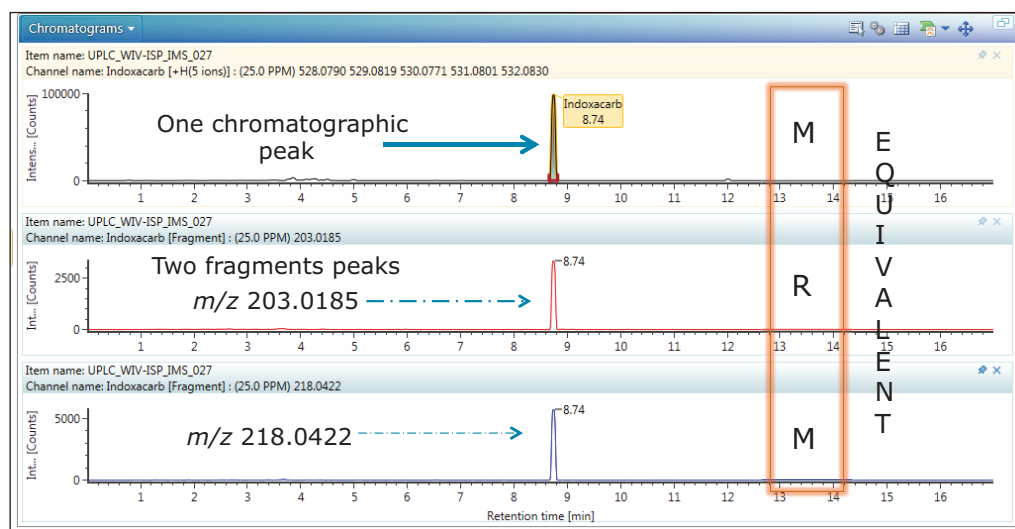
Chromatograms

Item name: UPLC_WIV-ISP_IMS_027
Channel name: Indoxacarb [+H(5 ions)] : (25.0 PPM) 528.0790 529.0819 530.0771 531.0801 532.0830

Intens... [Counts]
100000
0

One chromatographic peak

Indoxacarb
8.74

1 2 3 4 5 6 7 8 9 10 11 12 13 14 15 16

M

EQUIVALENT

Item name: UPLC_WIV-ISP_IMS_027
Channel name: Indoxacarb [Fragment] : (25.0 PPM) 203.0185

Int... [Counts]
2500
0

Two fragments peaks

$m/z$ 203.0185

8.74

1 2 3 4 5 6 7 8 9 10 11 12 13 14 15 16

R

Item name: UPLC_WIV-ISP_IMS_027
Channel name: Indoxacarb [Fragment] : (25.0 PPM) 218.0422

Int... [Counts]
5000
0

$m/z$ 218.0422

8.74

1 2 3 4 5 6 7 8 9 10 11 12 13 14 15 16

M

Retention time [min]